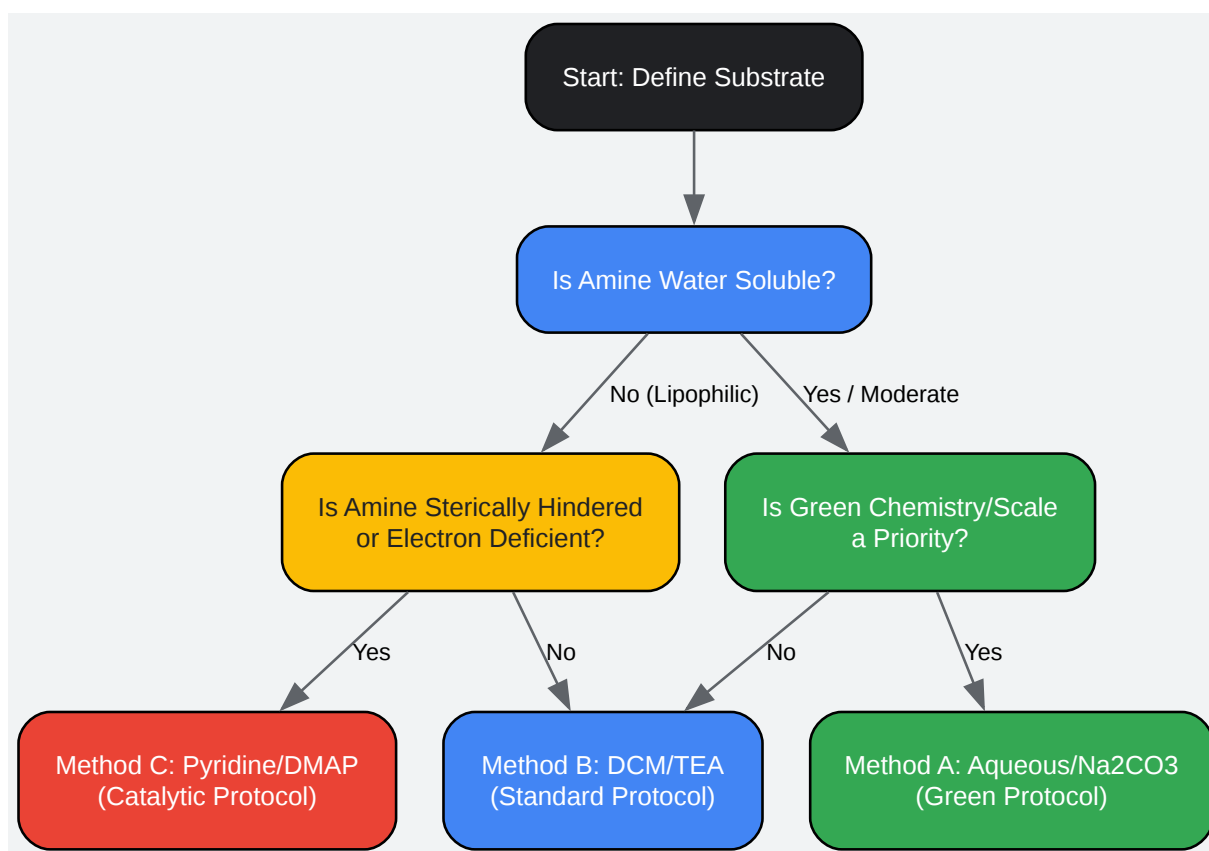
Start: Define Substrate

Is Amine Water Soluble?

No (Lipophilic)

Yes / Moderate

Is Amine Sterically Hindered or Electron Deficient?

Is Green Chemistry/Scale a Priority?

Yes

No

No

Yes

Method C: Pyridine/DMAP (Catalytic Protocol)

Method B: DCM/TEA (Standard Protocol)

Method A: Aqueous/Na2CO3 (Green Protocol)